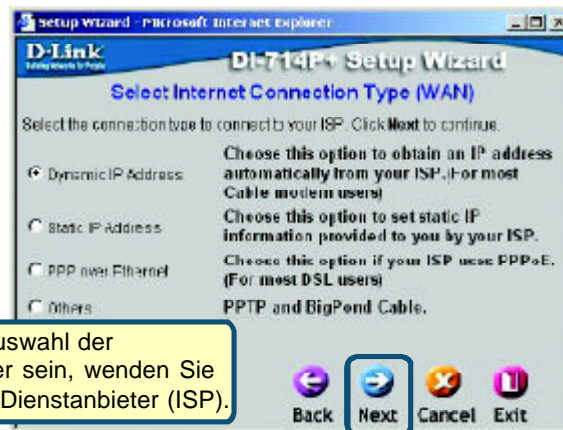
Setup Wizard - Microsoft Internet Explorer

D-Link

DI-714P+ Setup Wizard

Select Internet Connection Type (WAN)

Select the connection type to connect to your ISP. Click Next to continue.

| | |
|---|---|
| Dynamic IP Address | Choose this option to obtain an IP address automatically from your ISP.(For most Cable modem users) |
| Static IP Address | Choose this option to set static IP information provided to you by your ISP. |
| PPP over Ethernet | Choose this option if your ISP uses PPPoE. (For most DSL users) |
| Others | PPTP and BigPond Cable. |

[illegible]uswahl der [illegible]er sein, wenden Sie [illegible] Dienstanbieter (ISP).

Back Next Cancel Exit